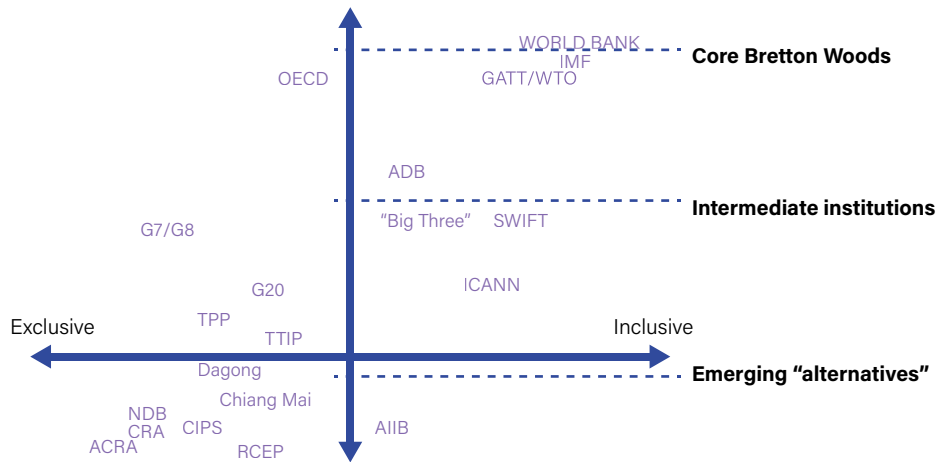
WORLD BANK
IMF
Core Bretton Woods
OECD
GATT/WTO

ADB
Intermediate institutions
"Big Three"
SWIFT
G7/G8

ICANN
G20

TPP
Exclusive
Inclusive
TTIP

Dagong
Emerging "alternatives"
Chiang Mai
NDB
CRA
CIPS
AIIB
ACRA
RCEP